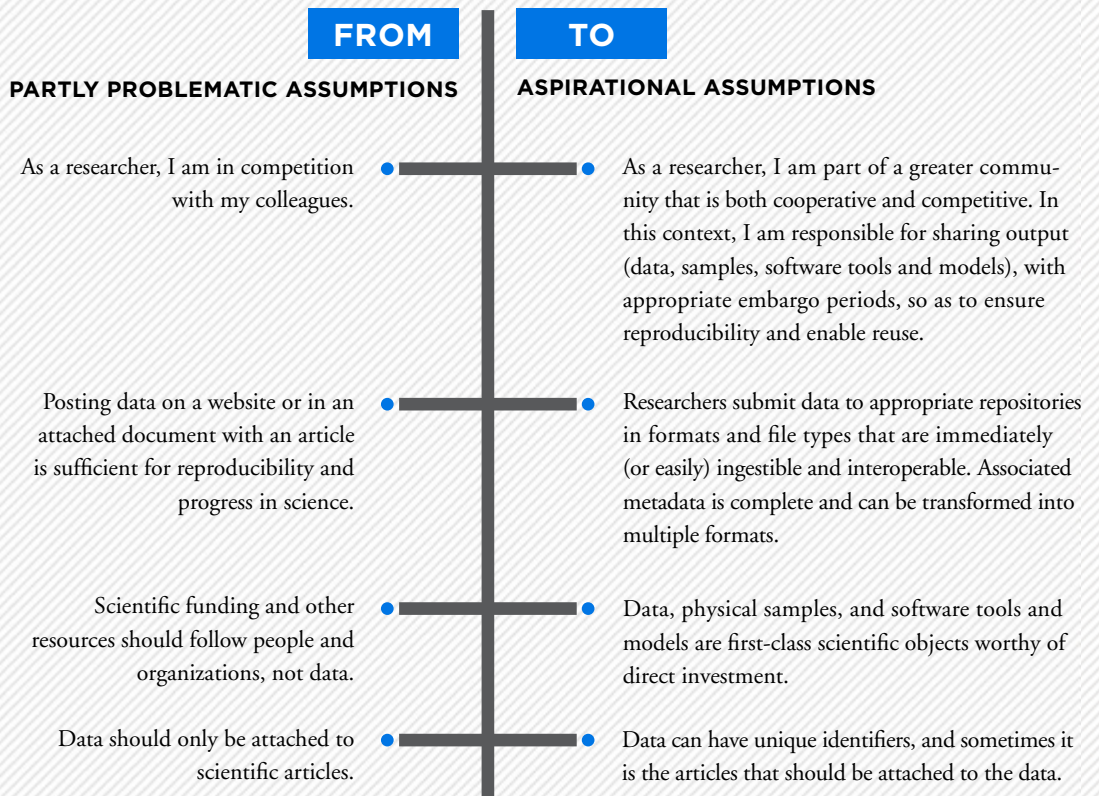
FROM

TO

PARTLY PROBLEMATIC ASSUMPTIONS

ASPIRATIONAL ASSUMPTIONS

As a researcher, I am in competition with my colleagues.

As a researcher, I am part of a greater community that is both cooperative and competitive. In this context, I am responsible for sharing output (data, samples, software tools and models), with appropriate embargo periods, so as to ensure reproducibility and enable reuse.

Posting data on a website or in an attached document with an article is sufficient for reproducibility and progress in science.

Researchers submit data to appropriate repositories in formats and file types that are immediately (or easily) ingestible and interoperable. Associated metadata is complete and can be transformed into multiple formats.

Scientific funding and other resources should follow people and organizations, not data.

Data, physical samples, and software tools and models are first-class scientific objects worthy of direct investment.

Data should only be attached to scientific articles.

Data can have unique identifiers, and sometimes it is the articles that should be attached to the data.